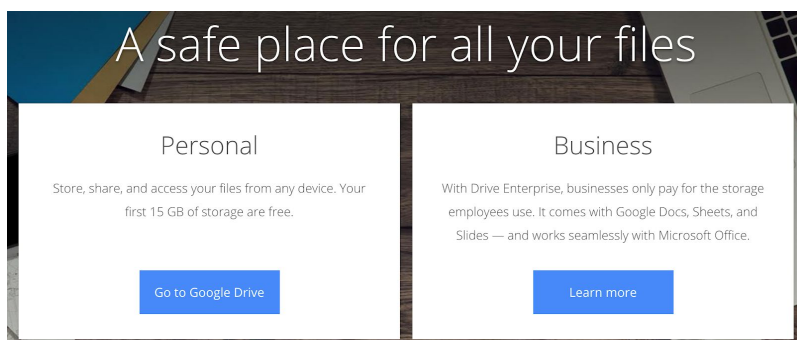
A safe place for all your files

Personal

Store, share, and access your files from any device. Your first 15 GB of storage are free.

Go to Google Drive

Business

With Drive Enterprise, businesses only pay for the storage employees use. It comes with Google Docs, Sheets, and Slides — and works seamlessly with Microsoft Office.

Learn more